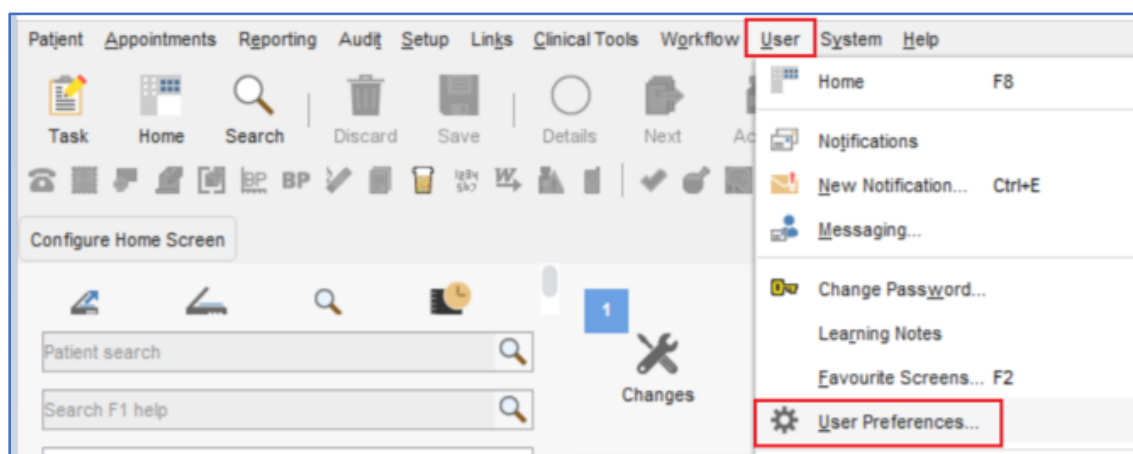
Patient Appointments Reporting Audit Setup Links Clinical Tools Workflow User System Help

Task Home Search Discard Save Details Next Ac

BP BP

Configure Home Screen

Patient search

Search F1 help

1

Changes

Home F8

Notifications

New Notification... Ctrl+E

Messaging...

Change Password...

Learning Notes

Favourite Screens... F2

User Preferences...